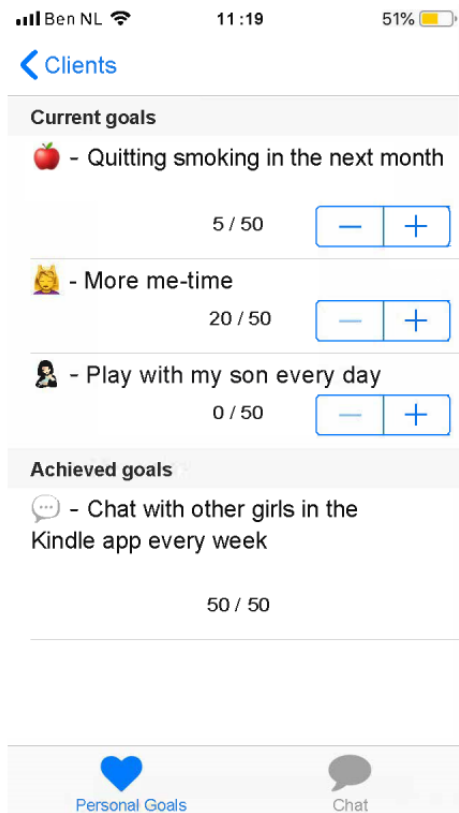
Ben NL 11:19 51%

Clients

Current goals

🍎 - Quitting smoking in the next month

5 / 50

−
+

💆 - More me-time

20 / 50

−
+

👩 - Play with my son every day

0 / 50

−
+

Achieved goals

💬 - Chat with other girls in the Kindle app every week

50 / 50

Personal Goals

Chat